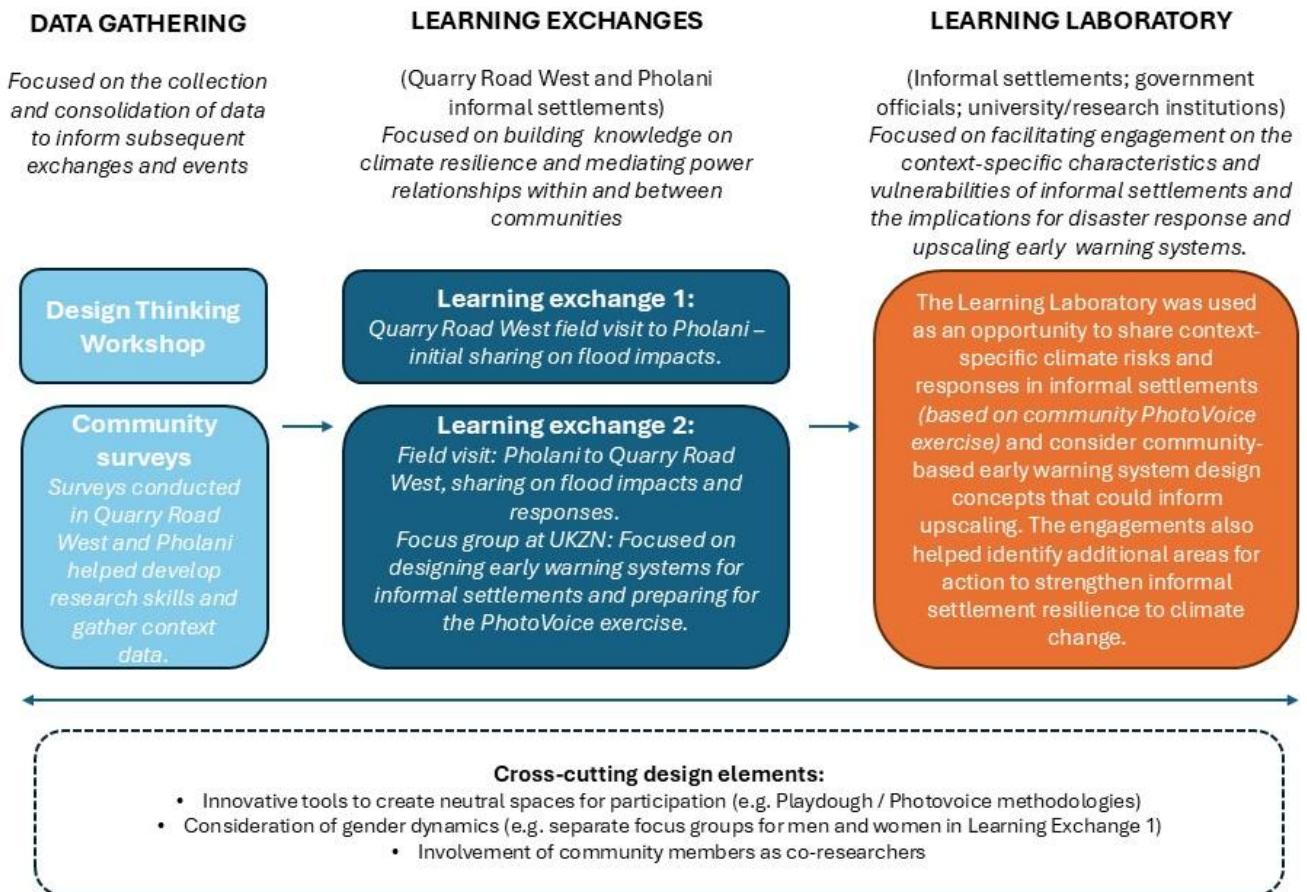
DATA GATHERING

Focused on the collection and consolidation of data to inform subsequent exchanges and events

LEARNING EXCHANGES

(Quarry Road West and Pholani informal settlements)
Focused on building knowledge on climate resilience and mediating power relationships within and between communities

LEARNING LABORATORY

(Informal settlements; government officials; university/research institutions)
Focused on facilitating engagement on the context-specific characteristics and vulnerabilities of informal settlements and the implications for disaster response and upscaling early warning systems.

Design Thinking Workshop

Community surveys
Surveys conducted in Quarry Road West and Pholani helped develop research skills and gather context data.

Learning exchange 1:
Quarry Road West field visit to Pholani – initial sharing on flood impacts.

Learning exchange 2:
Field visit: Pholani to Quarry Road West, sharing on flood impacts and responses.
Focus group at UKZN: Focused on designing early warning systems for informal settlements and preparing for the PhotoVoice exercise.

The Learning Laboratory was used as an opportunity to share context-specific climate risks and responses in informal settlements (based on community PhotoVoice exercise) and consider community-based early warning system design concepts that could inform upscaling. The engagements also helped identify additional areas for action to strengthen informal settlement resilience to climate change.

Cross-cutting design elements:
• Innovative tools to create neutral spaces for participation (e.g. Playdough / Photovoice methodologies)
• Consideration of gender dynamics (e.g. separate focus groups for men and women in Learning Exchange 1)
• Involvement of community members as co-researchers